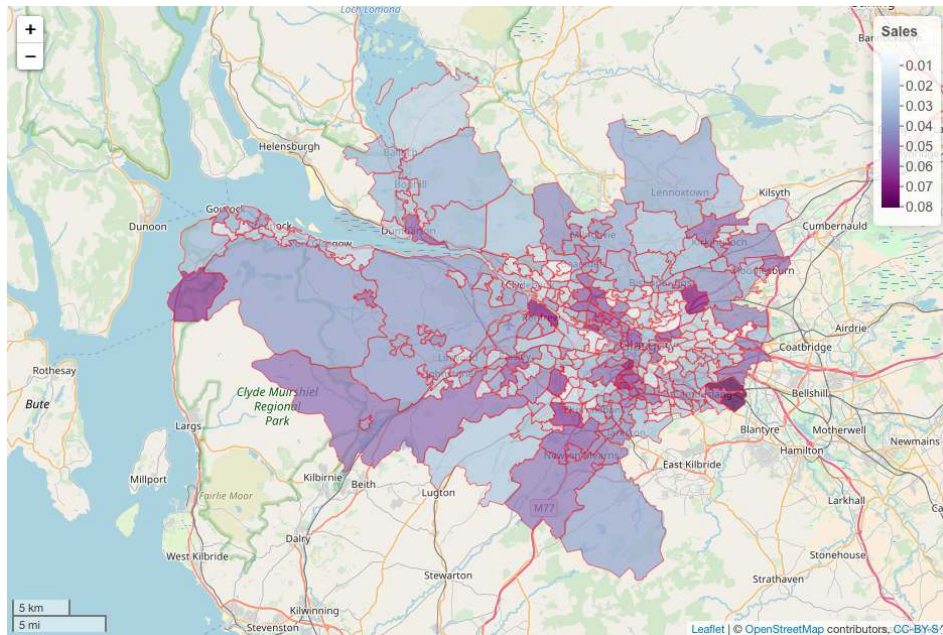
+
−

Loch Lomond

Sales
0.01
0.02
0.03
0.04
0.05
0.06
0.07
0.08

Helensburgh
Lennoxtown
Kilsyth
Cumbernauld
Dunoon
Gourock
Dumbarton
Kirkintilloch
Airdrie
Coatbridge
Rothesay
Bute
Clyde Muirshiel Regional Park
Glasgow
Bellshill
Largs
Blantyre
Motherwell
Newmains
Hamilton
Millport
Kilbirnie
Beith
Lugton
East Kilbride
Fairlie Moor
Larkhall
M77
Dalry
West Kilbride
Stonehouse
Stewarton
Strathaven
Kilwinning
Stevenston

5 km
5 mi

Leaflet | © OpenStreetMap contributors, CC-BY-S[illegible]